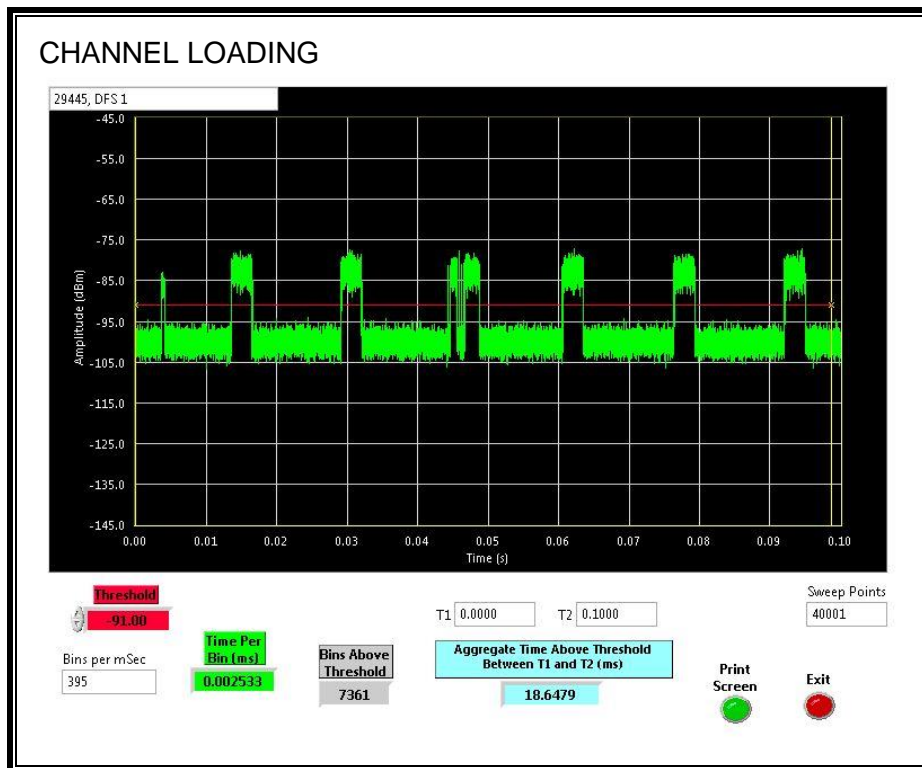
CHANNEL LOADING

29445, DFS 1

-45.0
-55.0
-65.0
-75.0
-85.0
-95.0
-105.0
-115.0
-125.0
-135.0
-145.0

Amplitude (dBm)

0.00 0.01 0.02 0.03 0.04 0.05 0.06 0.07 0.08 0.09 0.10

Time (s)

Threshold
-91.00

Bins per mSec
395

Time Per Bin (ms)
0.002533

Bins Above Threshold
7361

T1 0.0000

T2 0.1000

Aggregate Time Above Threshold Between T1 and T2 (ms)
18.6479

Sweep Points
40001

Print Screen

Exit